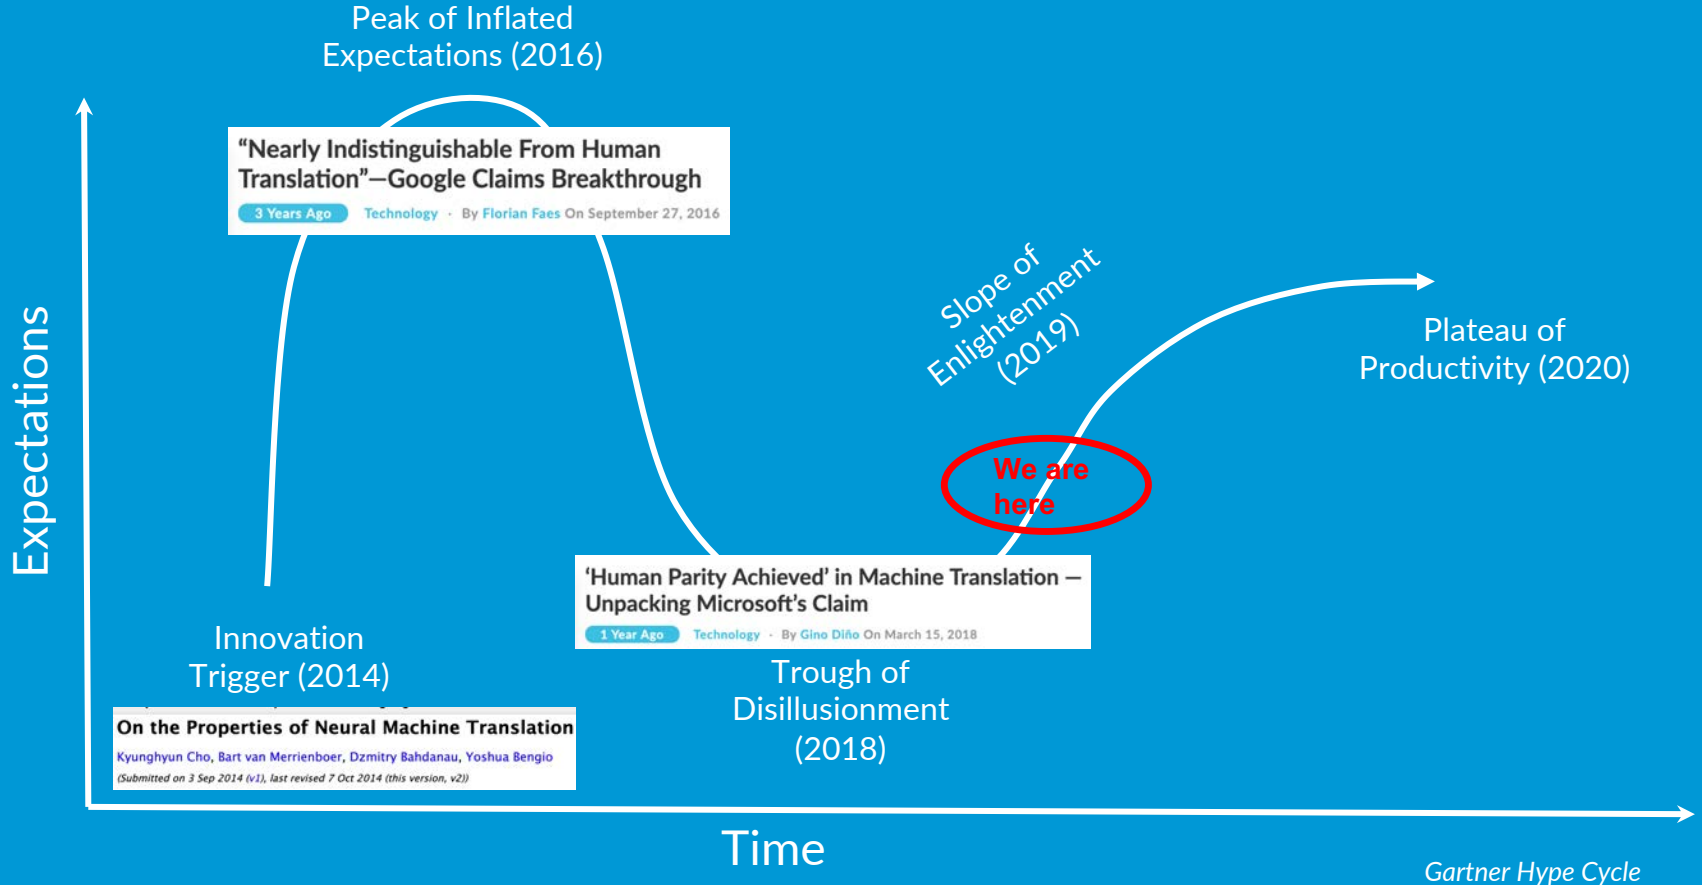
Peak of Inflated Expectations (2016)

"Nearly Indistinguishable From Human Translation"—Google Claims Breakthrough

3 Years Ago Technology · By Florian Faes On September 27, 2016

Expectations

Slope of Enlightenment (2019)

Plateau of Productivity (2020)

We are here

'Human Parity Achieved' in Machine Translation — Unpacking Microsoft's Claim

1 Year Ago Technology · By Gino Diño On March 15, 2018

Innovation Trigger (2014)

Trough of Disillusionment (2018)

On the Properties of Neural Machine Translation

Kyunghyun Cho, Bart van Merrienboer, Dzmitry Bahdanau, Yoshua Bengio

(Submitted on 3 Sep 2014 (v1), last revised 7 Oct 2014 (this version, v2))

Time

Gartner Hype Cycle